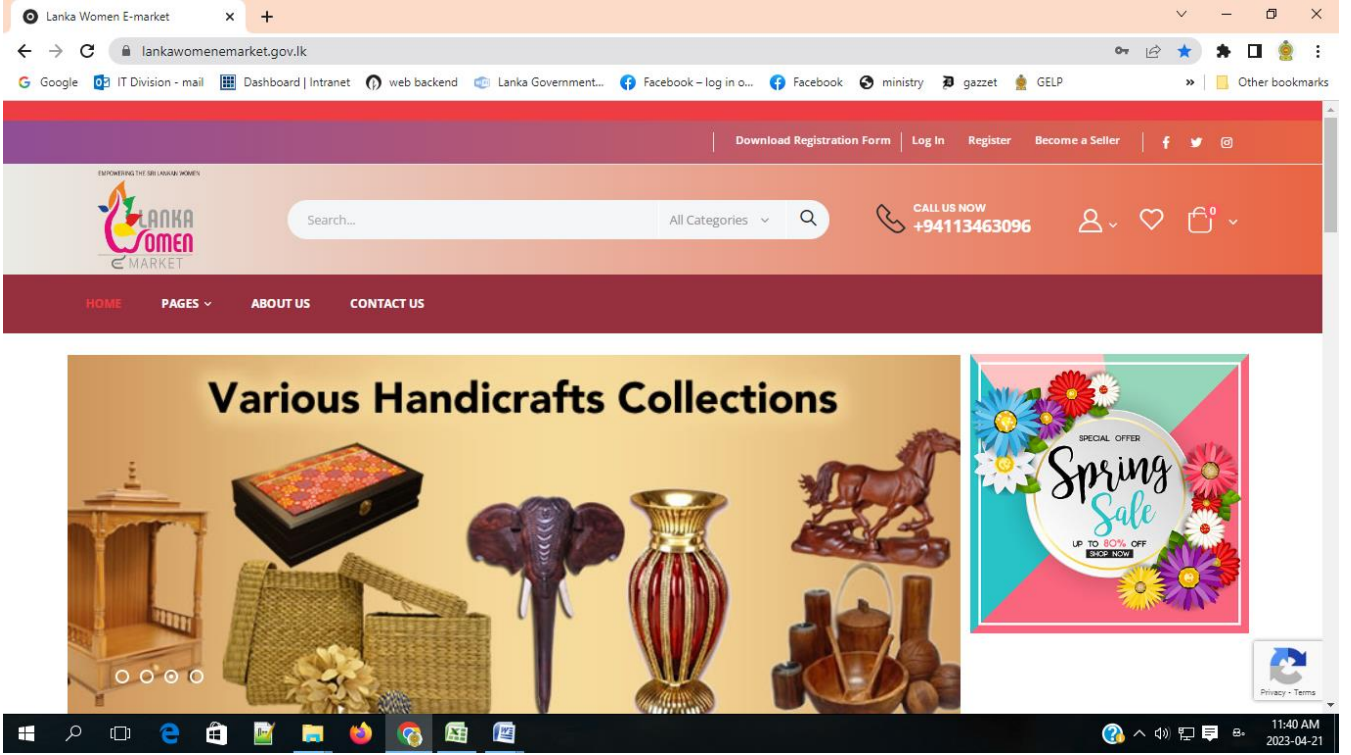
Lanka Women E-market

lankawomenemarket.gov.lk

Google IT Division - mail Dashboard | Intranet web backend Lanka Government... Facebook – log in o... Facebook ministry gazzet GELP » Other bookmarks

Download Registration Form | Log In Register Become a Seller

EMPOWERING THE SRI LANKAN WOMEN
LANKA
WOMEN
E MARKET

Search... All Categories

CALL US NOW
+94113463096

0

HOME PAGES ABOUT US CONTACT US

Various Handicrafts Collections

SPECIAL OFFER
Spring
Sale
UP TO 80% OFF
SHOP NOW

Privacy - Terms

11:40 AM
2023-04-21